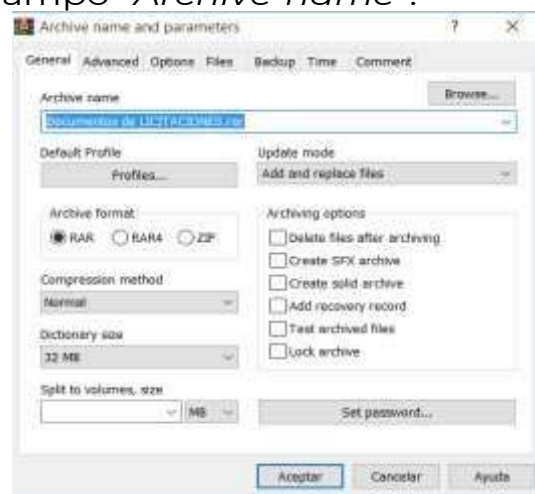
Archive name and parameters ? ×

General Advanced Options Files Backup Time Comment

Archive name
Browse...
Documentos de LICITACIONES.rar

Default Profile
Profiles...

Update mode
Add and replace files

Archive format
RAR RAR4 ZIP

Compression method
Normal

Dictionary size
32 MB

Split to volumes, size
MB

Archiving options
Delete files after archiving
Create SFX archive
Create solid archive
Add recovery record
Test archived files
Lock archive

Set password...

Aceptar Cancelar Ayuda